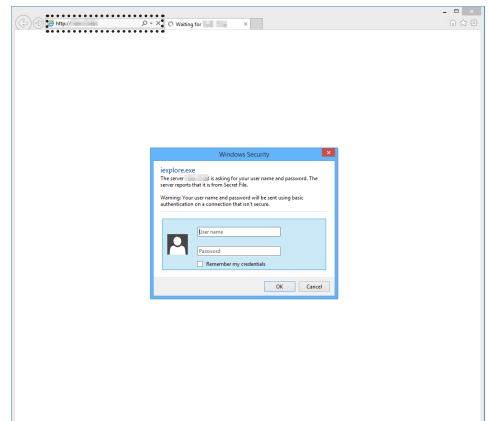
http://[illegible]

Waiting for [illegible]

Windows Security

iexplore.exe

The server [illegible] is asking for your user name and password. The server reports that it is from Secret File.

Warning: Your user name and password will be sent using basic authentication on a connection that isn't secure.

User name

Password

Remember my credentials

OK

Cancel